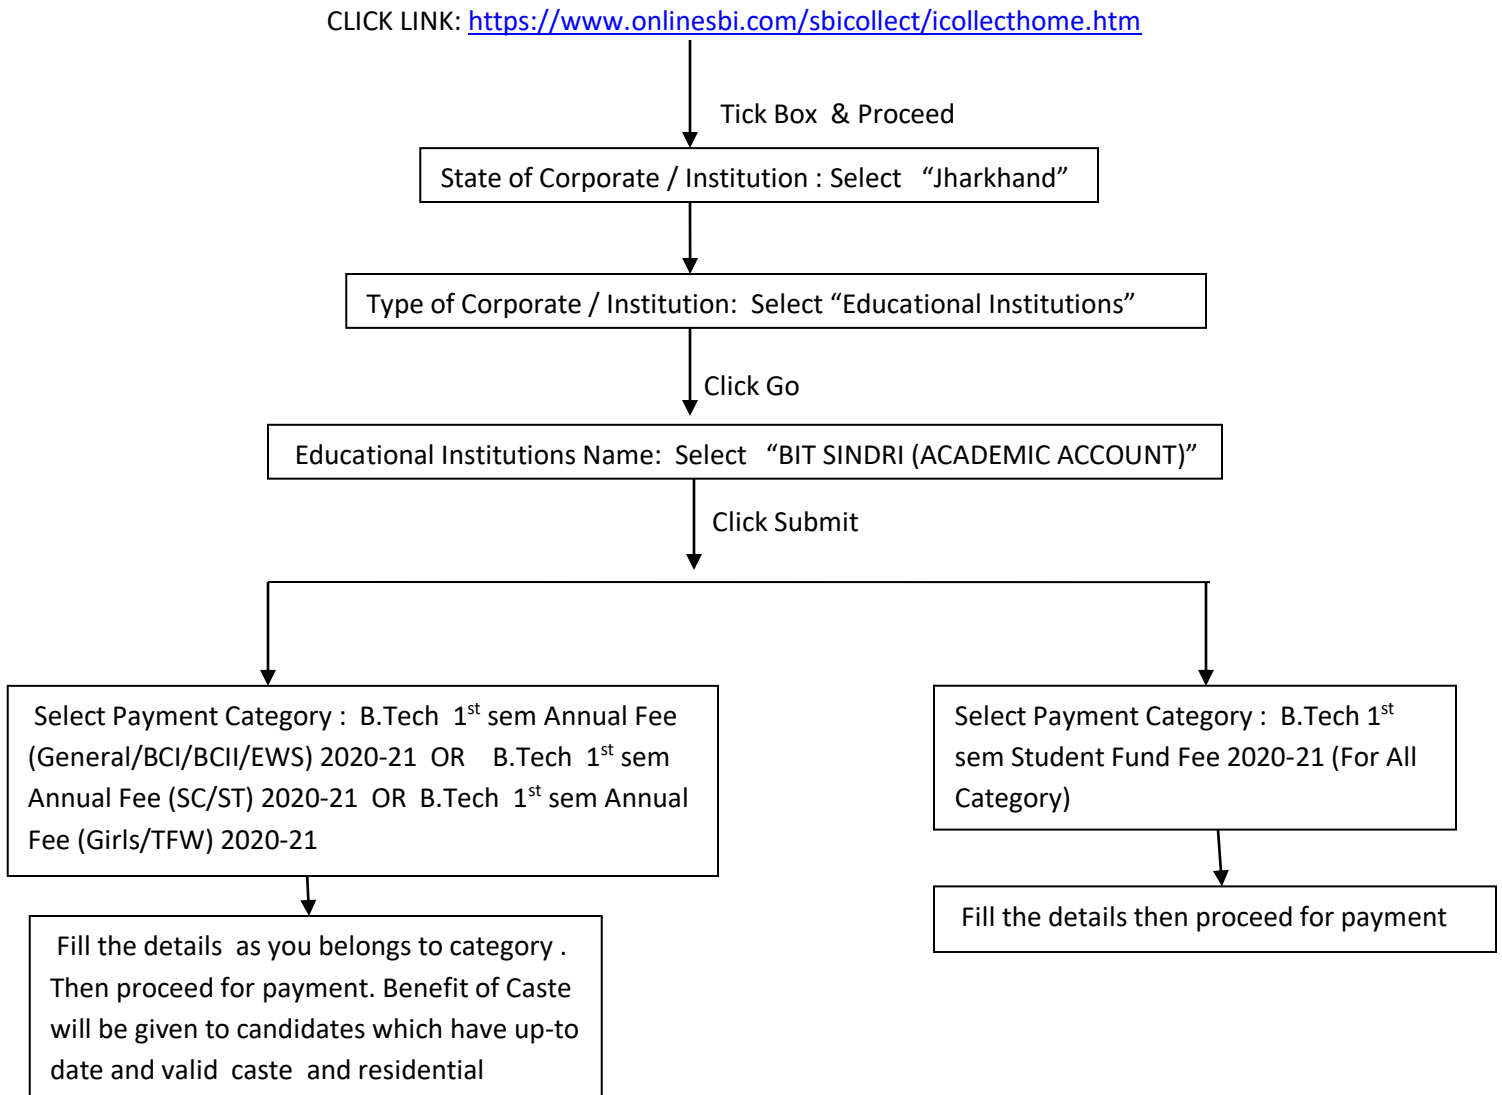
CLICK LINK: https://www.onlinesbi.com/sbicollect/icollecthome.htm

Tick Box & Proceed

State of Corporate / Institution : Select "Jharkhand"

Type of Corporate / Institution: Select "Educational Institutions"

Click Go

Educational Institutions Name: Select "BIT SINDRI (ACADEMIC ACCOUNT)"

Click Submit

Select Payment Category : B.Tech $1^{st}$ sem Annual Fee (General/BCI/BCII/EWS) 2020-21 OR B.Tech $1^{st}$ sem Annual Fee (SC/ST) 2020-21 OR B.Tech $1^{st}$ sem Annual Fee (Girls/TFW) 2020-21

Fill the details as you belongs to category . Then proceed for payment. Benefit of Caste will be given to candidates which have up-to date and valid caste and residential

Select Payment Category : B.Tech $1^{st}$ sem Student Fund Fee 2020-21 (For All Category)

Fill the details then proceed for payment